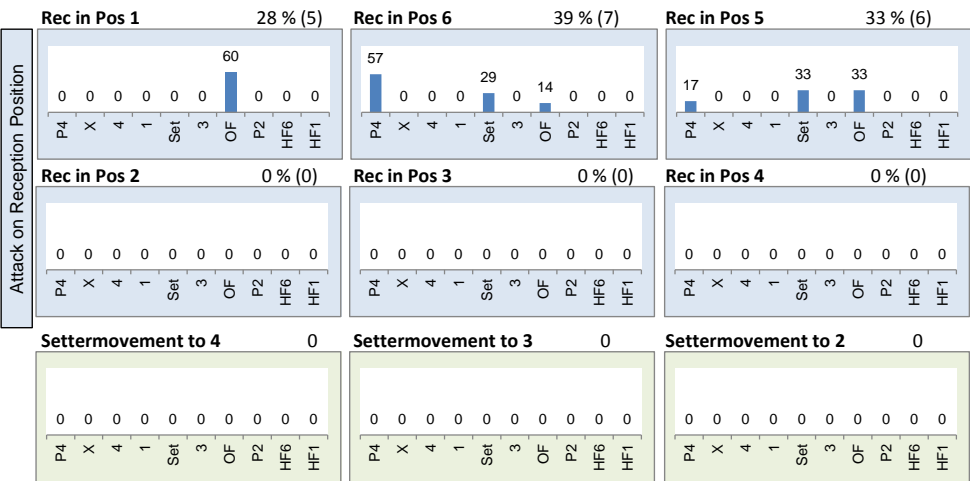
Attack on Reception Position

Rec in Pos 1 28 % (5)

| P4 | X | 4 | 1 | Set | 3 | OF | P2 | HF6 | HF1 |
|---|---|---|---|---|---|---|---|---|---|
| 0 | 0 | 0 | 0 | 0 | 0 | 60 | 0 | 0 | 0 |

Rec in Pos 6 39 % (7)

| P4 | X | 4 | 1 | Set | 3 | OF | P2 | HF6 | HF1 |
|---|---|---|---|---|---|---|---|---|---|
| 57 | 0 | 0 | 0 | 29 | 0 | 14 | 0 | 0 | 0 |

Rec in Pos 5 33 % (6)

| P4 | X | 4 | 1 | Set | 3 | OF | P2 | HF6 | HF1 |
|---|---|---|---|---|---|---|---|---|---|
| 17 | 0 | 0 | 0 | 33 | 0 | 33 | 0 | 0 | 0 |

Rec in Pos 2 0 % (0)

| P4 | X | 4 | 1 | Set | 3 | OF | P2 | HF6 | HF1 |
|---|---|---|---|---|---|---|---|---|---|
| 0 | 0 | 0 | 0 | 0 | 0 | 0 | 0 | 0 | 0 |

Rec in Pos 3 0 % (0)

| P4 | X | 4 | 1 | Set | 3 | OF | P2 | HF6 | HF1 |
|---|---|---|---|---|---|---|---|---|---|
| 0 | 0 | 0 | 0 | 0 | 0 | 0 | 0 | 0 | 0 |

Rec in Pos 4 0 % (0)

| P4 | X | 4 | 1 | Set | 3 | OF | P2 | HF6 | HF1 |
|---|---|---|---|---|---|---|---|---|---|
| 0 | 0 | 0 | 0 | 0 | 0 | 0 | 0 | 0 | 0 |

Settermovement to 4 0

| P4 | X | 4 | 1 | Set | 3 | OF | P2 | HF6 | HF1 |
|---|---|---|---|---|---|---|---|---|---|
| 0 | 0 | 0 | 0 | 0 | 0 | 0 | 0 | 0 | 0 |

Settermovement to 3 0

| P4 | X | 4 | 1 | Set | 3 | OF | P2 | HF6 | HF1 |
|---|---|---|---|---|---|---|---|---|---|
| 0 | 0 | 0 | 0 | 0 | 0 | 0 | 0 | 0 | 0 |

Settermovement to 2 0

| P4 | X | 4 | 1 | Set | 3 | OF | P2 | HF6 | HF1 |
|---|---|---|---|---|---|---|---|---|---|
| 0 | 0 | 0 | 0 | 0 | 0 | 0 | 0 | 0 | 0 |